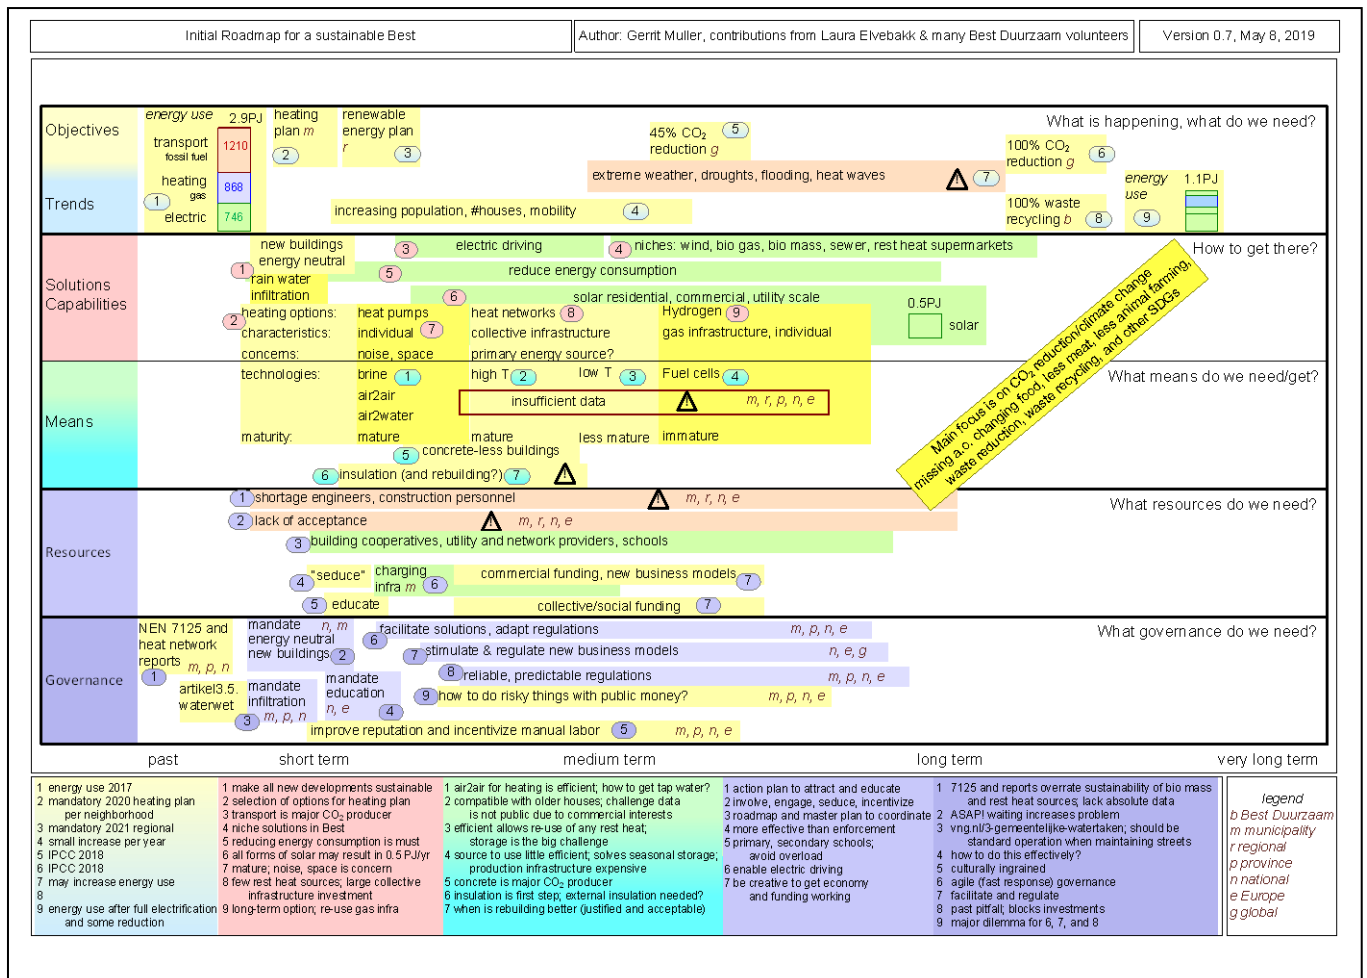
Initial Roadmap for a sustainable Best

Author: Gerrit Muller, contributions from Laura Elvebakk & many Best Duurzaam volunteers

Version 0.7, May 8, 2019

Objectives

Trends

energy use 2.9PJ

transport fossil fuel 1210

heating gas 868

1 electric 746

heating plan m 2

renewable energy plan r 3

45% $CO_2$ reduction g 5

100% $CO_2$ reduction g 6

What is happening, what do we need?

extreme weather, droughts, flooding, heat waves 7

increasing population, #houses, mobility 4

100% waste recycling b 8

energy use 9 1.1PJ

Solutions Capabilities

new buildings energy neutral

1 rain water infiltration

3 electric driving

4 niches: wind, bio gas, bio mass, sewer, rest heat supermarkets

How to get there?

5 reduce energy consumption

6 solar residential, commercial, utility scale

0.5PJ solar

2 heating options: heat pumps heat networks 8 Hydrogen 9

characteristics: individual 7 collective infrastructure gas infrastructure, individual

concerns: noise, space primary energy source?

Means

technologies: brine 1 high T 2 low T 3 Fuel cells 4

air2air

air2water

insufficient data m, r, p, n, e

maturity: mature mature less mature immature

5 concrete-less buildings

6 insulation (and rebuilding)?

What means do we need/get?

Main focus is on $CO_2$ reduction/climate change missing a.o. changing food, less meat, less animal farming, waste reduction, waste recycling, and other SDGs

Resources

1 shortage engineers, construction personnel m, r, n, e

What resources do we need?

2 lack of acceptance m, r, n, e

3 building cooperatives, utility and network providers, schools

4 "seduce" charging infra m 6 commercial funding, new business models 7

5 educate collective/social funding 7

Governance

NEN 7125 and heat network reports m, p, n 1

mandate energy neutral new buildings n, m 2

6 facilitate solutions, adapt regulations m, p, n, e

What governance do we need?

7 stimulate & regulate new business models n, e, g

artikel3.5. waterwet 3 mandate infiltration m, p, n

mandate education n, e 4

8 reliable, predictable regulations m, p, n, e

9 how to do risky things with public money? m, p, n, e

improve reputation and incentivize manual labor 5 m, p, n, e

past short term medium term long term very long term

1 energy use 2017
2 mandatory 2020 heating plan per neighborhood
3 mandatory 2021 regional
4 small increase per year
5 IPCC 2018
6 IPCC 2018
7 may increase energy use
8
9 energy use after full electrification and some reduction

1 make all new developments sustainable
2 selection of options for heating plan
3 transport is major $CO_2$ producer
4 niche solutions in Best
5 reducing energy consumption is must
6 all forms of solar may result in 0.5 PJ/yr
7 mature; noise, space is concern
8 few rest heat sources; large collective infrastructure investment
9 long-term option; re-use gas infra

1 air2air for heating is efficient; how to get tap water?
2 compatible with older houses; challenge data is not public due to commercial interests
3 efficient allows re-use of any rest heat; storage is the big challenge
4 source to use little efficient; solves seasonal storage; production infrastructure expensive
5 concrete is major $CO_2$ producer
6 insulation is first step; external insulation needed?
7 when is rebuilding better (justified and acceptable)

1 action plan to attract and educate
2 involve, engage, seduce, incentivize
3 roadmap and master plan to coordinate
4 more effective than enforcement
5 primary, secondary schools; avoid overload
6 enable electric driving
7 be creative to get economy and funding working

1 7125 and reports overrate sustainability of bio mass and rest heat sources; lack absolute data
2 ASAP! waiting increases problem
3 vng.nl/3-gemeentelijke-watertaken; should be standard operation when maintaining streets
4 how to do this effectively?
5 culturally ingrained
6 agile (fast response) governance
7 facilitate and regulate
8 past pitfall; blocks investments
9 major dilemma for 6, 7, and 8

legend
b Best Duurzaam
m municipality
r regional
p province
n national
e Europe
g global